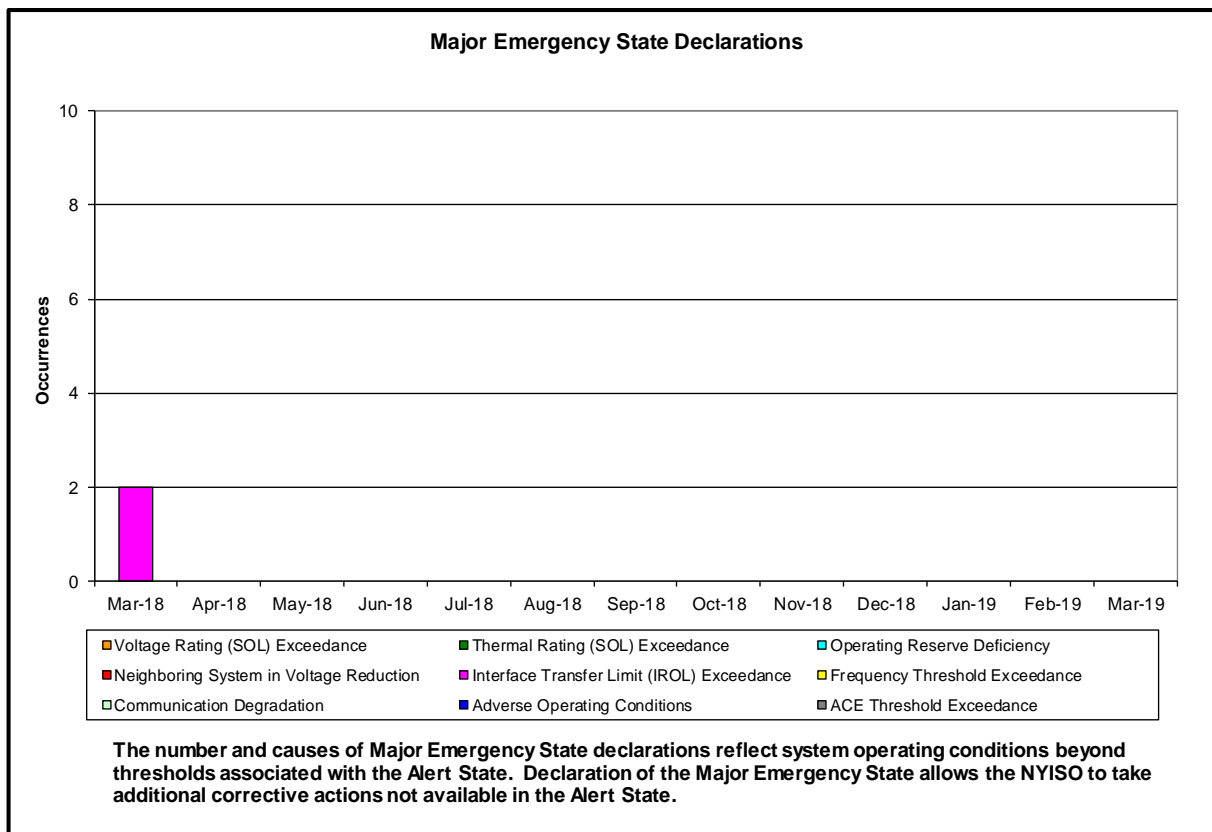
Major Emergency State Declarations

10
8
6
4
2
0

Occurrences

Mar-18 Apr-18 May-18 Jun-18 Jul-18 Aug-18 Sep-18 Oct-18 Nov-18 Dec-18 Jan-19 Feb-19 Mar-19

Voltage Rating (SOL) Exceedance
Thermal Rating (SOL) Exceedance
Operating Reserve Deficiency
Neighboring System in Voltage Reduction
Interface Transfer Limit (IROL) Exceedance
Frequency Threshold Exceedance
Communication Degradation
Adverse Operating Conditions
ACE Threshold Exceedance

The number and causes of Major Emergency State declarations reflect system operating conditions beyond thresholds associated with the Alert State. Declaration of the Major Emergency State allows the NYISO to take additional corrective actions not available in the Alert State.